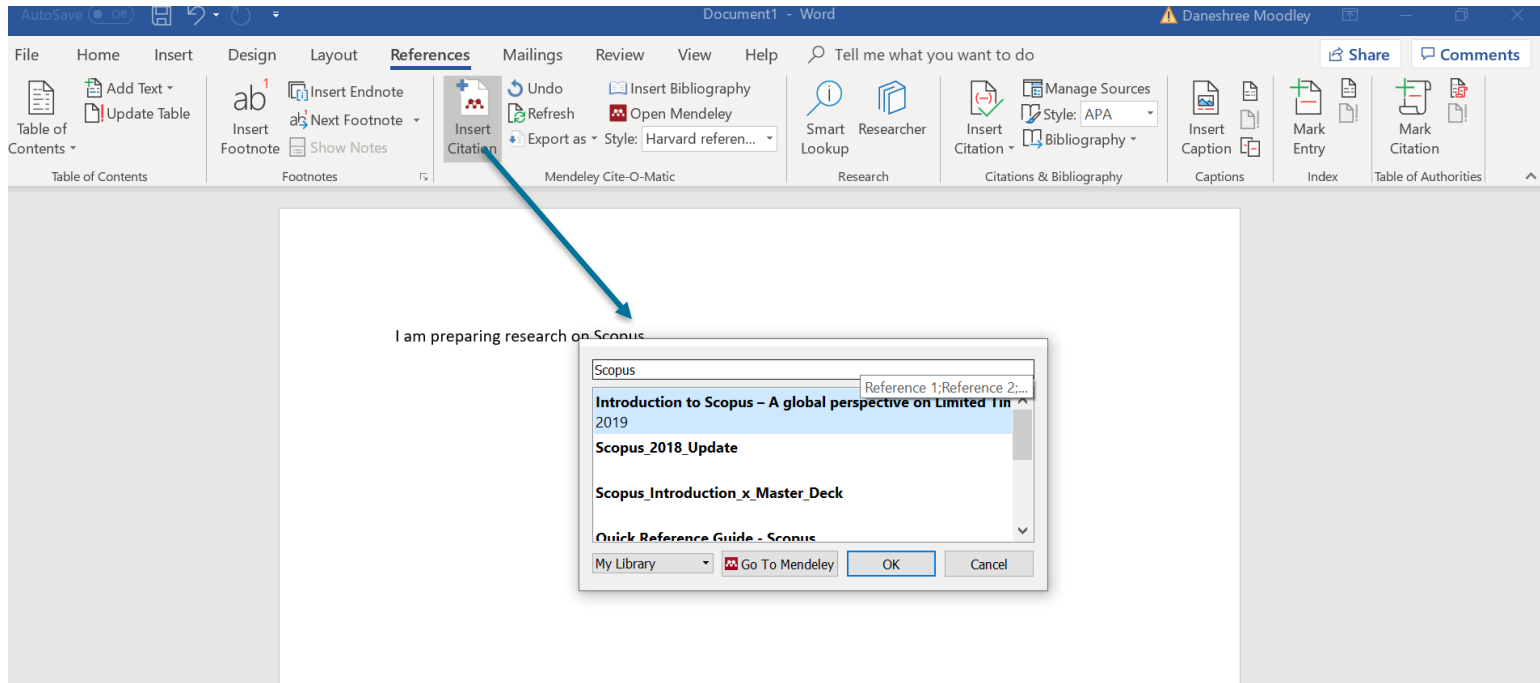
AutoSave Off Document1 - Word Daneshree Moodley

File Home Insert Design Layout References Mailings Review View Help Tell me what you want to do Share Comments

Table of Contents
Add Text
Update Table
Table of Contents

Insert Footnote
Insert Endnote
Next Footnote
Show Notes
Footnotes

Insert Citation
Undo
Refresh
Export as
Insert Bibliography
Open Mendeley
Style: Harvard referen...
Mendeley Cite-O-Matic

Smart Lookup
Researcher
Research

Insert Citation
Manage Sources
Style: APA
Bibliography
Citations & Bibliography

Insert Caption
Captions

Mark Entry
Index

Mark Citation
Table of Authorities

I am preparing research on Scopus

Scopus
Reference 1;Reference 2;...

Introduction to Scopus – A global perspective on Limited Tin
2019
Scopus_2018_Update
Scopus_Introduction_x_Master_Deck
Quick Reference Guide - Scopus

My Library
Go To Mendeley
OK
Cancel